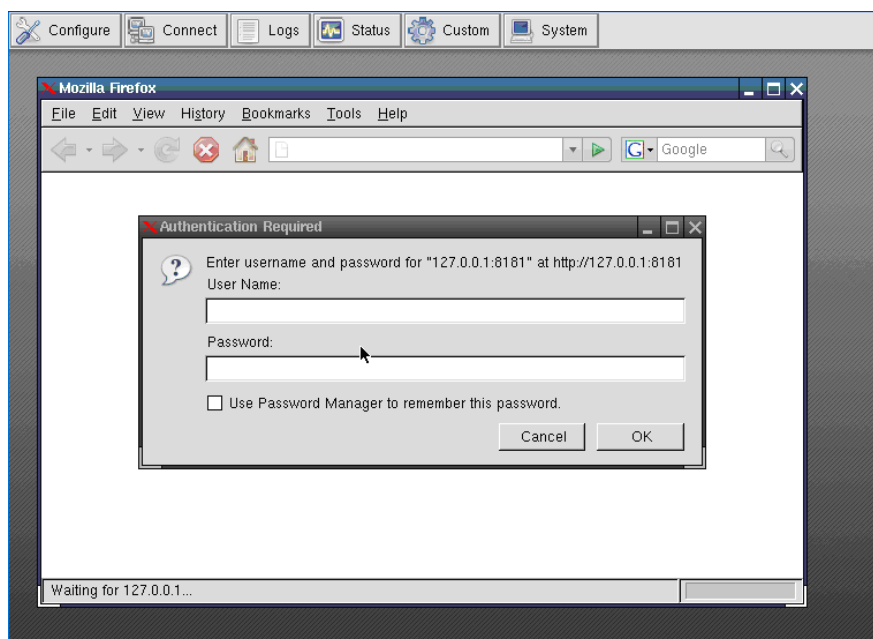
Configure Connect Logs Status Custom System

Mozilla Firefox

File Edit View History Bookmarks Tools Help

Google

Authentication Required

Enter username and password for "127.0.0.1:8181" at http://127.0.0.1:8181

User Name:

Password:

Use Password Manager to remember this password.

Cancel OK

Waiting for 127.0.0.1...